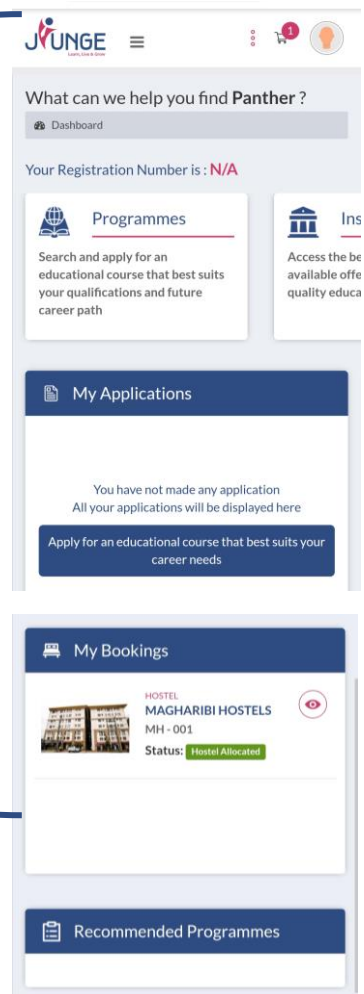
JUNGE
Learn, Live & Grow

1

What can we help you find **Panther** ?

Dashboard

Your Registration Number is : N/A

Programmes

Search and apply for an educational course that best suits your qualifications and future career path

Ins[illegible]

Access the be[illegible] available offe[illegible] quality educa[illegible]

My Applications

You have not made any application
All your applications will be displayed here

Apply for an educational course that best suits your career needs

My Bookings

HOSTEL
MAGHARIBI HOSTELS
MH - 001
Status: Hostel Allocated

Recommended Programmes